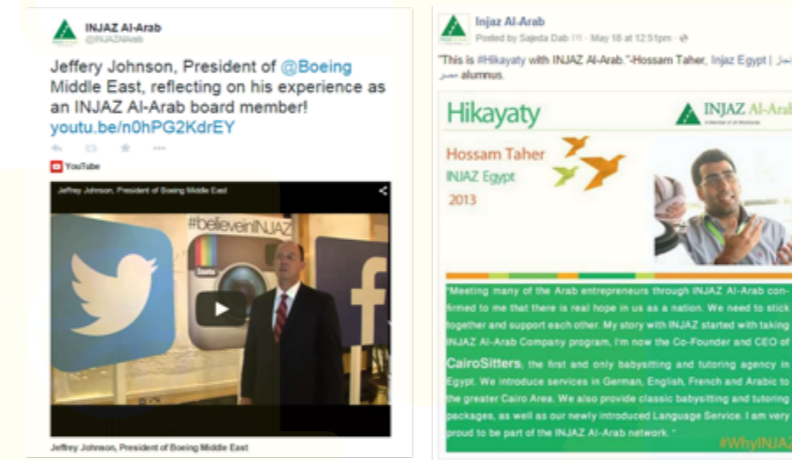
INJAZ Al-Arab
@INJAZAlArab

Jeffery Johnson, President of @Boeing Middle East, reflecting on his experience as an INJAZ Al-Arab board member! youtu.be/n0hPG2KdrEY

YouTube

Jeffrey Johnson, President of Boeing Middle East

#believeinINJAZ

Jeffrey Johnson, President of Boeing Middle East

Injaz Al-Arab
Posted by Sajeda Dab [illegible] · May 18 at 12:51pm ·

"This is #Hikayaty with INJAZ Al-Arab."-Hossam Taher, Injaz Egypt | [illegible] alumnus.

Hikayaty

INJAZ Al-Arab

Hossam Taher
INJAZ Egypt
2013

"Meeting many of the Arab entrepreneurs through INJAZ Al-Arab confirmed to me that there is real hope in us as a nation. We need to stick together and support each other. My story with INJAZ started with taking INJAZ Al-Arab Company program, I'm now the Co-Founder and CEO of CairoSitters, the first and only babysitting and tutoring agency in Egypt. We introduce services in German, English, French and Arabic to the greater Cairo Area. We also provide classic babysitting and tutoring packages, as well as our newly introduced Language Service. I am very proud to be part of the INJAZ Al-Arab network."

#WhyINJAZ